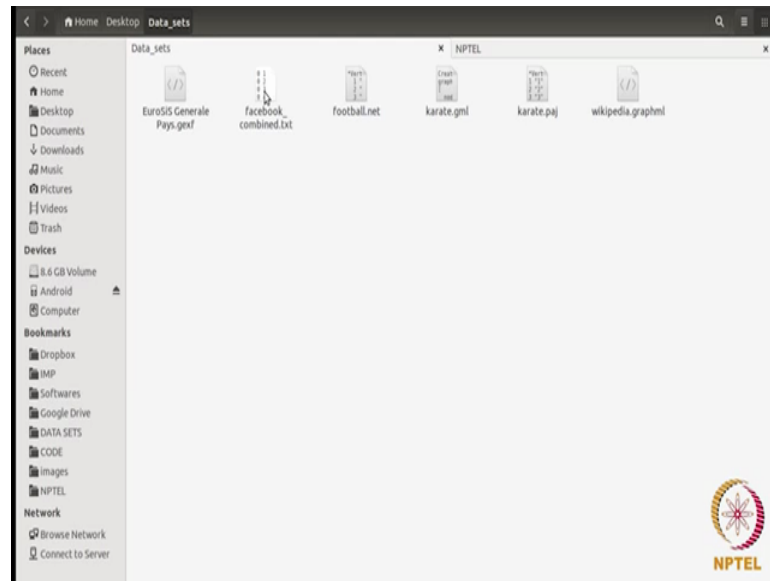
Home Desktop Data_sets

Places
Recent
Home
Desktop
Documents
Downloads
Music
Pictures
Videos
Trash
Devices
8.6 GB Volume
Android
Computer
Bookmarks
Dropbox
IMP
Softwares
Google Drive
DATA SETS
CODE
images
NPTEL
Network
Browse Network
Connect to Server

Data_sets
NPTEL

EuroSiS Generale Pays.gexf
facebook_combined.txt
football.net
karate.gml
karate.paj
wikipedia.graphml

NPTEL